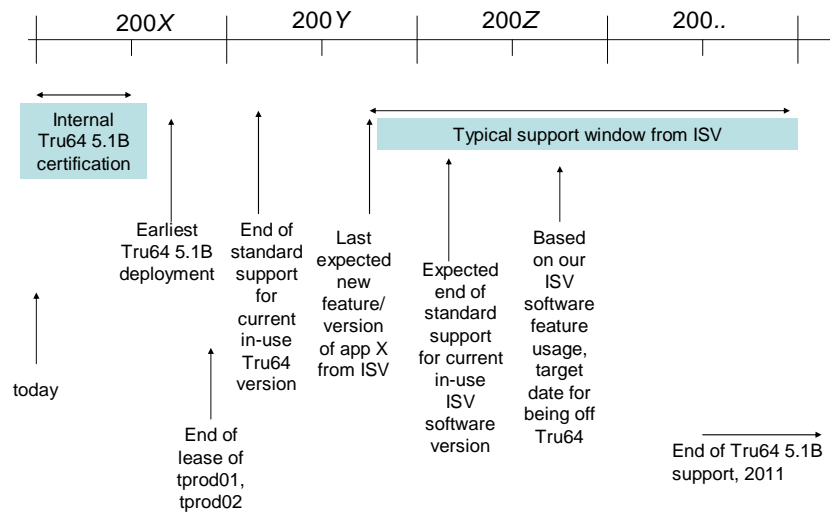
200X

200Y

200Z

200..

Internal Tru64 5.1B certification

Typical support window from ISV

Earliest Tru64 5.1B deployment

End of standard support for current in-use Tru64 version

Last expected new feature/ version of app X from ISV

Expected end of standard support for current in-use ISV software version

Based on our ISV software feature usage, target date for being off Tru64

today

End of lease of tprod01, tprod02

End of Tru64 5.1B support, 2011